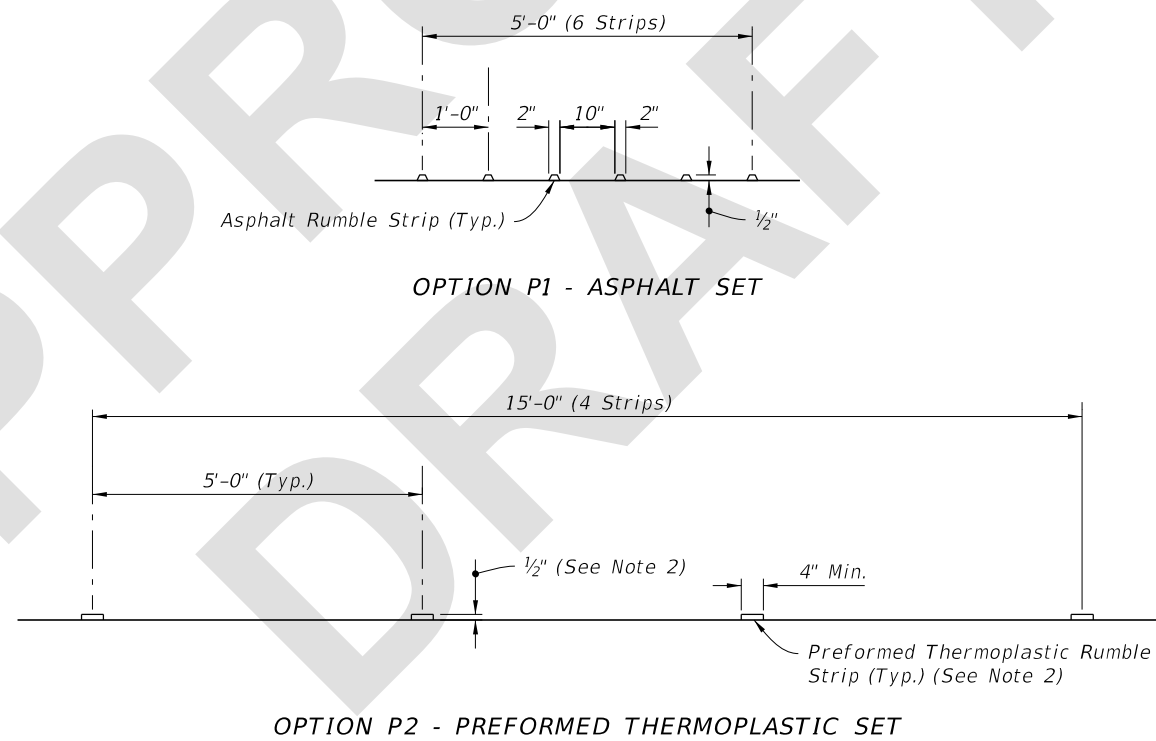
5'-0" (6 Strips)

1'-0"

2"

10"

2"

Asphalt Rumble Strip (Typ.)

$\frac{1}{2}$"

OPTION P1 - ASPHALT SET

15'-0" (4 Strips)

5'-0" (Typ.)

$\frac{1}{2}$" (See Note 2)

4" Min.

Preformed Thermoplastic Rumble Strip (Typ.) (See Note 2)

OPTION P2 - PREFORMED THERMOPLASTIC SET

PRE

DRAFT